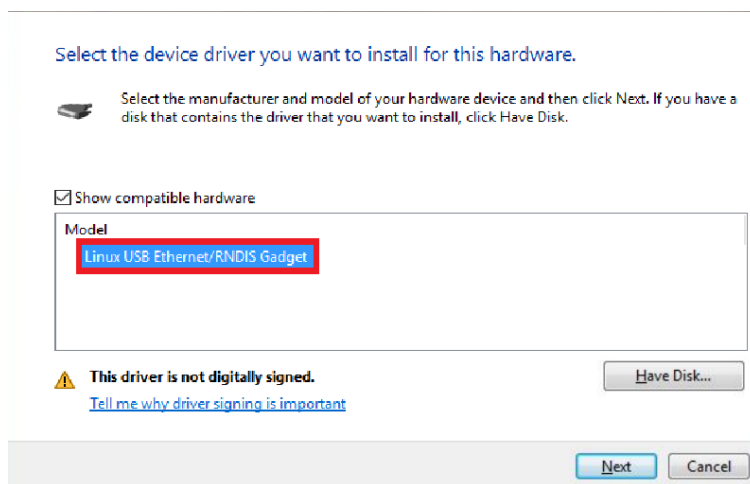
Select the device driver you want to install for this hardware.

Select the manufacturer and model of your hardware device and then click Next. If you have a disk that contains the driver that you want to install, click Have Disk.

☑ Show compatible hardware

Model

Linux USB Ethernet/RNDIS Gadget

This driver is not digitally signed.

Tell me why driver signing is important

Have Disk...

Next

Cancel